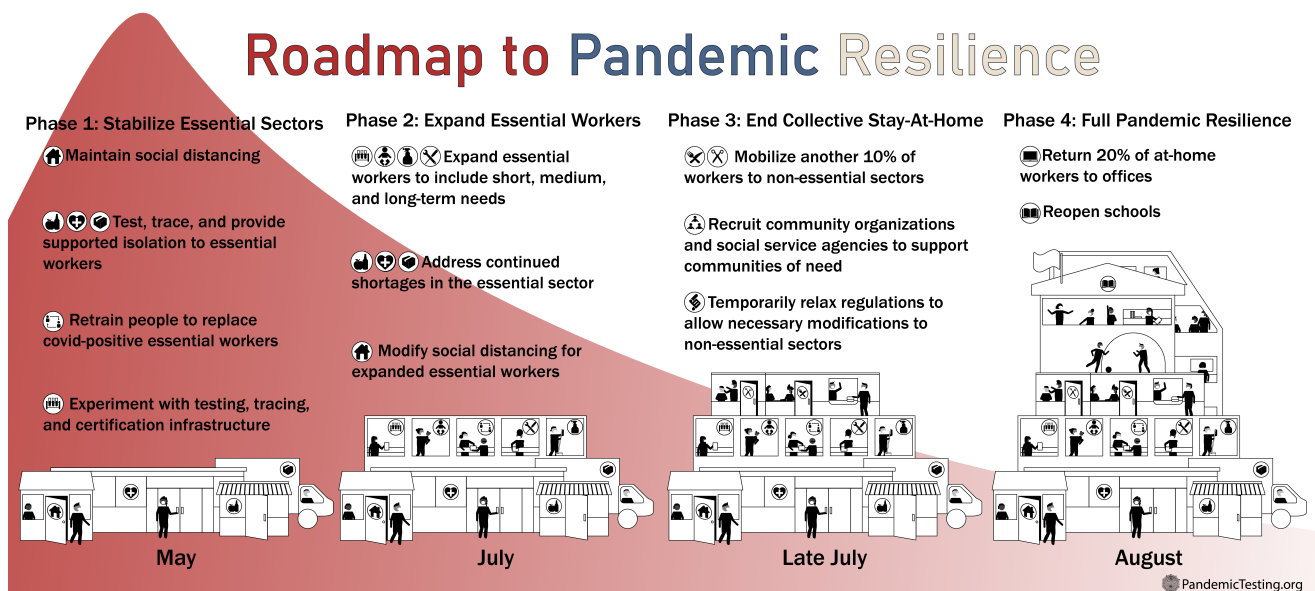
Roadmap to Pandemic Resilience

Phase 1: Stabilize Essential Sectors

Maintain social distancing

Test, trace, and provide supported isolation to essential workers

Retrain people to replace covid-positive essential workers

Experiment with testing, tracing, and certification infrastructure

Phase 2: Expand Essential Workers

Expand essential workers to include short, medium, and long-term needs

Address continued shortages in the essential sector

Modify social distancing for expanded essential workers

Phase 3: End Collective Stay-At-Home

Mobilize another 10% of workers to non-essential sectors

Recruit community organizations and social service agencies to support communities of need

Temporarily relax regulations to allow necessary modifications to non-essential sectors

Phase 4: Full Pandemic Resilience

Return 20% of at-home workers to offices

Reopen schools

May

July

Late July

August

PandemicTesting.org